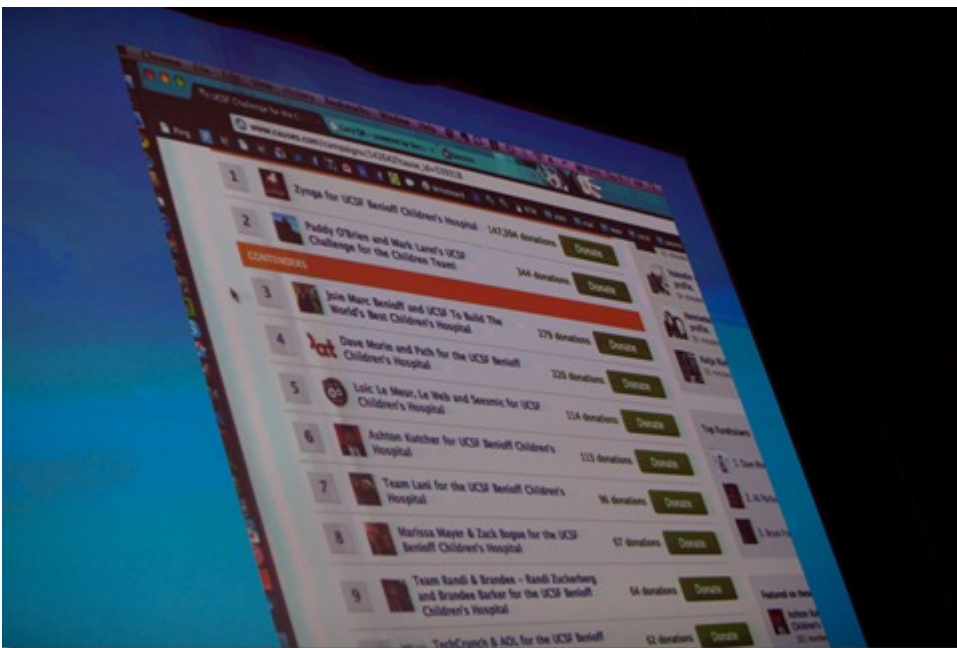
UCSF Challenge for the C

www.causes.com/campaigns/

1 Zynga for UCSF Benioff Children's Hospital

2 Paddy O'Brien and Mark Lane's UCSF Challenge for the Children Team 147,394 donations Donate

CONTENDERS 344 donations Donate

3 Join Marc Benioff and UCSF To Build The World's Best Children's Hospital

4 Dave Morin and Path for the UCSF Benioff Children's Hospital 279 donations Donate

5 Loic Le Meur, Le Web and Seesmic for UCSF Children's Hospital 320 donations Donate

6 Ashton Kutcher for UCSF Benioff Children's Hospital 114 donations Donate

7 Team Lani for the UCSF Benioff Children's Hospital 113 donations Donate

8 Marissa Mayer & Zack Bogue for the UCSF Benioff Children's Hospital 96 donations Donate

9 Team Randi & Brandee - Randi Zuckerberg and Brandee Barker for the UCSF Benioff Children's Hospital 67 donations Donate

TechCrunch & AOL for the UCSF Benioff 54 donations Donate

62 donations Donate

Top Fundraisers

Featured on